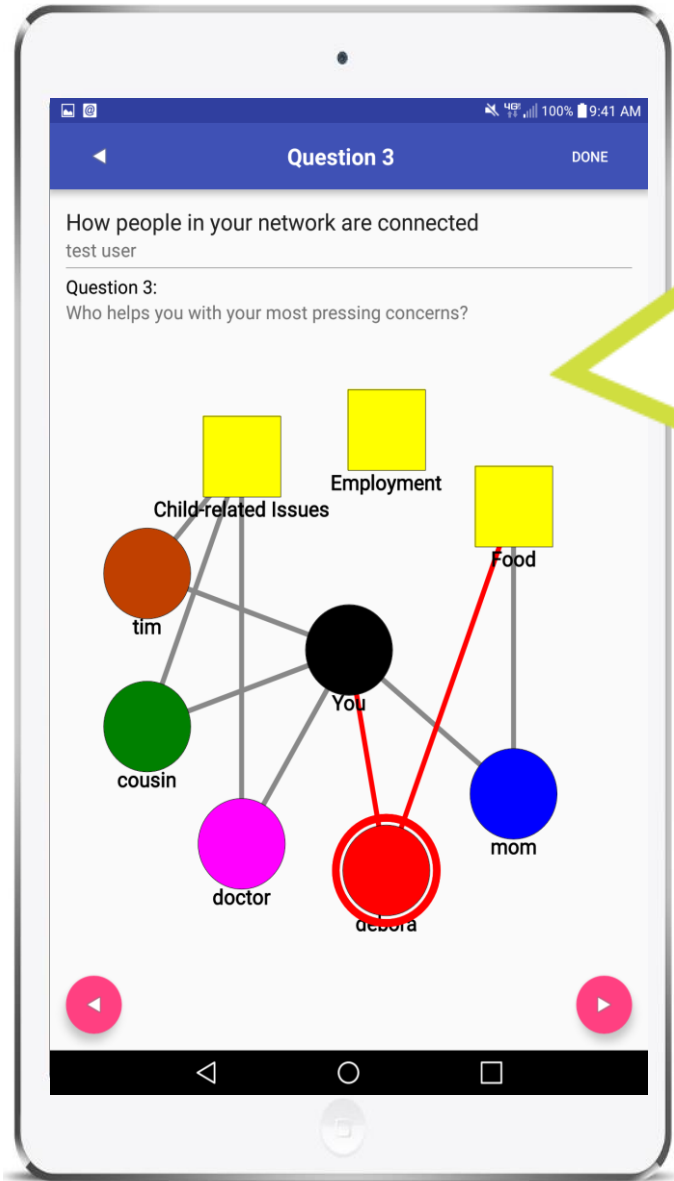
100% 9:41 AM

Question 3

DONE

How people in your network are connected

test user

Question 3:

Who helps you with your most pressing concerns?

Employment

Child-related Issues

Food

tim

You

cousin

mom

doctor

debora